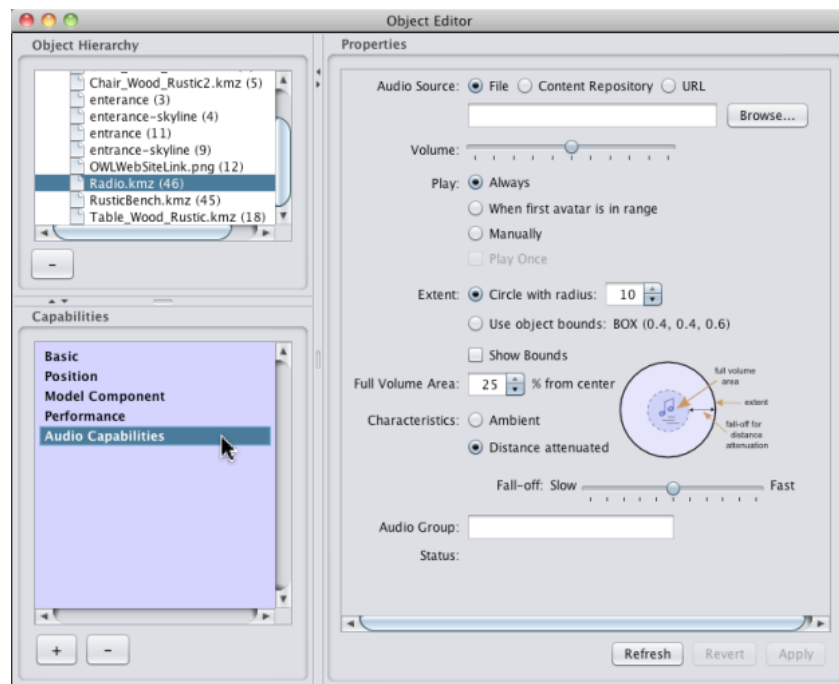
Object Editor

Object Hierarchy

Chair_Wood_Rustic2.kmz (5)
enterance (3)
enterance-skyline (4)
entrance (11)
entrance-skyline (9)
OWLWebSiteLink.png (12)
Radio.kmz (46)
RusticBench.kmz (45)
Table_Wood_Rustic.kmz (18)

-

Capabilities

Basic
Position
Model Component
Performance
Audio Capabilities

+ -

Properties

Audio Source: File Content Repository URL

Browse...

Volume:

Play: Always
When first avatar is in range
Manually
Play Once

Extent: Circle with radius: 10
Use object bounds: BOX (0.4, 0.4, 0.6)

Show Bounds

Full Volume Area: 25 % from center

full volume area
extent
fall-off for distance attenuation

Characteristics: Ambient
Distance attenuated

Fall-off: Slow Fast

Audio Group:

Status:

Refresh Revert Apply